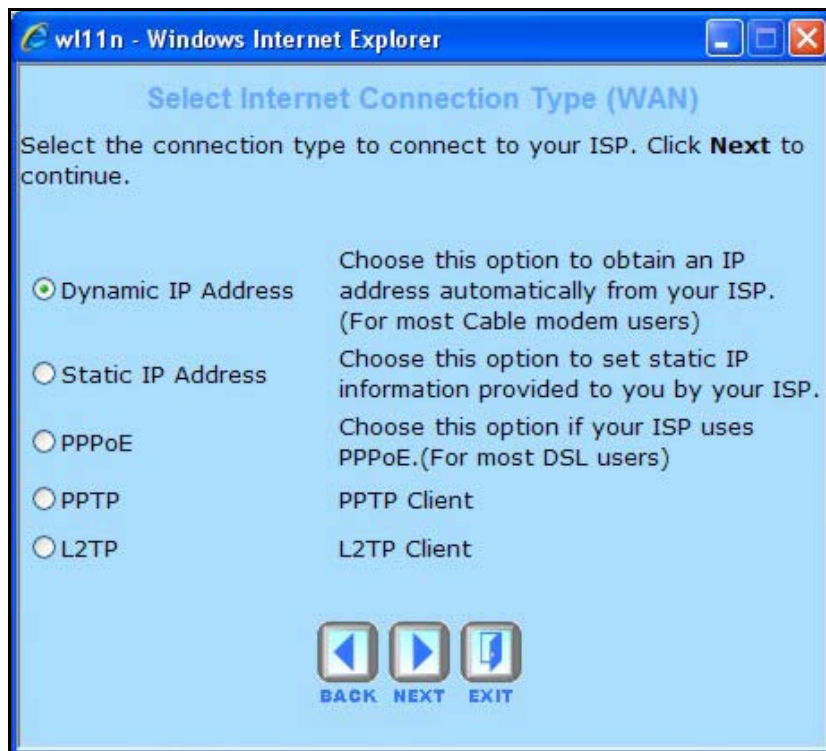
wl11n - Windows Internet Explorer

Select Internet Connection Type (WAN)

Select the connection type to connect to your ISP. Click **Next** to continue.

Dynamic IP Address — Choose this option to obtain an IP address automatically from your ISP. (For most Cable modem users)

Static IP Address — Choose this option to set static IP information provided to you by your ISP.

PPPoE — Choose this option if your ISP uses PPPoE.(For most DSL users)

PPTP — PPTP Client

L2TP — L2TP Client

BACK NEXT EXIT